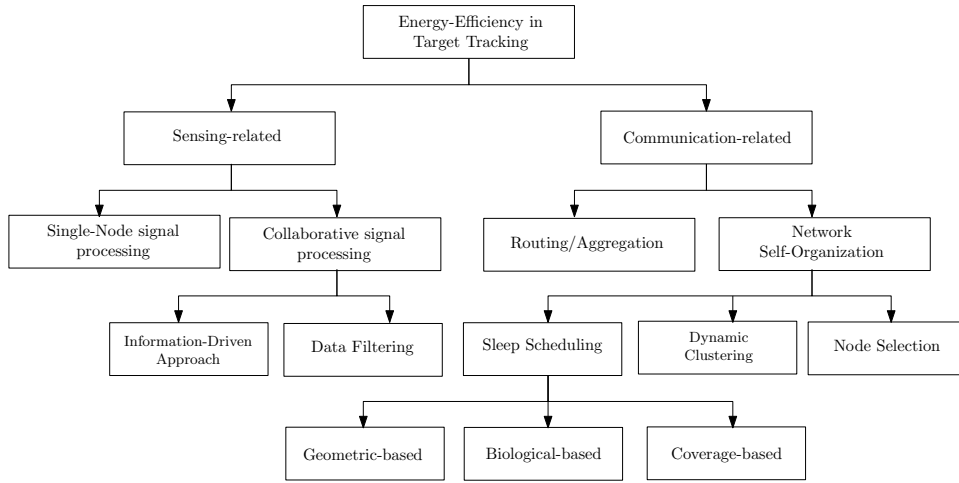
Energy-Efficiency in Target Tracking

Sensing-related

Communication-related

Single-Node signal processing

Collaborative signal processing

Routing/Aggregation

Network Self-Organization

Information-Driven Approach

Data Filtering

Sleep Scheduling

Dynamic Clustering

Node Selection

Geometric-based

Biological-based

Coverage-based